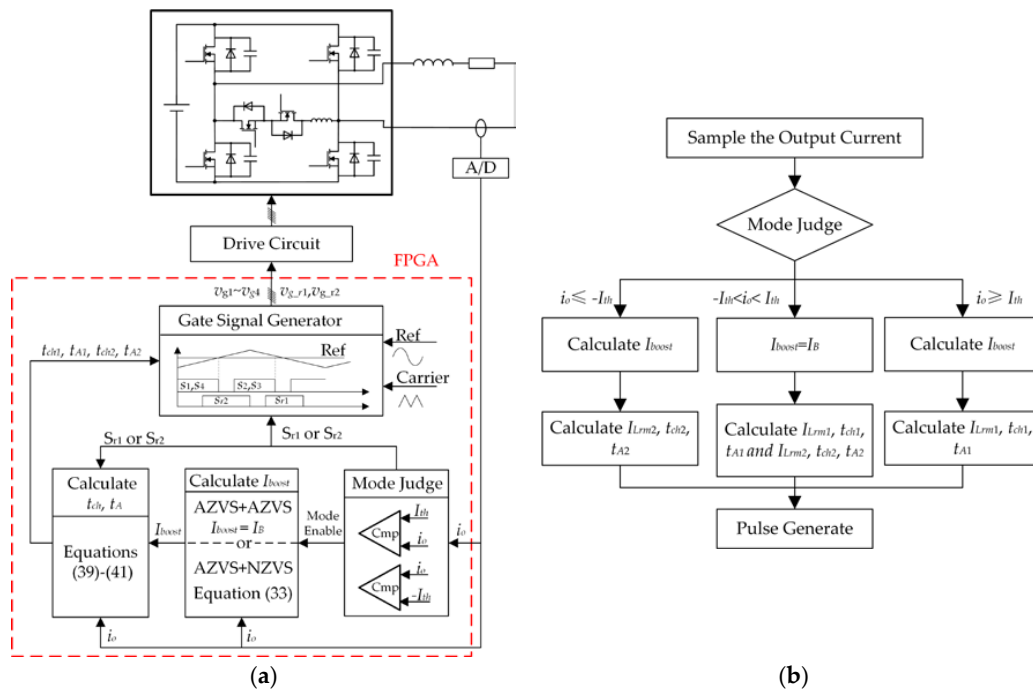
A/D

Drive Circuit

FPGA

$v_{g1}$~$v_{g4}$ $v_{g\_r1}$,$v_{g\_r2}$

Gate Signal Generator

$t_{ch1}$, $t_{A1}$, $t_{ch2}$, $t_{A2}$

Ref

Ref

Carrier

S1,S4

S2,S3

Sr2

Sr1

Sr1 or Sr2

Sr1 or Sr2

Calculate $t_{ch}$, $t_A$

Equations (39)-(41)

Calculate $I_{boost}$

AZVS+AZVS

$I_{boost}=I_B$

or

AZVS+NZVS

Equation (33)

$I_{boost}$

Mode Enable

Mode Judge

Cmp

$I_{th}$

$I_o$

Cmp

$i_o$

$-I_{th}$

$i_o$

$i_o$

$i_o$

(a)

Sample the Output Current

Mode Judge

$i_o \leqslant -I_{th}$

$-I_{th}<i_o< I_{th}$

$i_o \geqslant I_{th}$

Calculate $I_{boost}$

$I_{boost}=I_B$

Calculate $I_{boost}$

Calculate $I_{Lrm2}$, $t_{ch2}$, $t_{A2}$

Calculate $I_{Lrm1}$, $t_{ch1}$, $t_{A1}$ and $I_{Lrm2}$, $t_{ch2}$, $t_{A2}$

Calculate $I_{Lrm1}$, $t_{ch1}$, $t_{A1}$

Pulse Generate

(b)